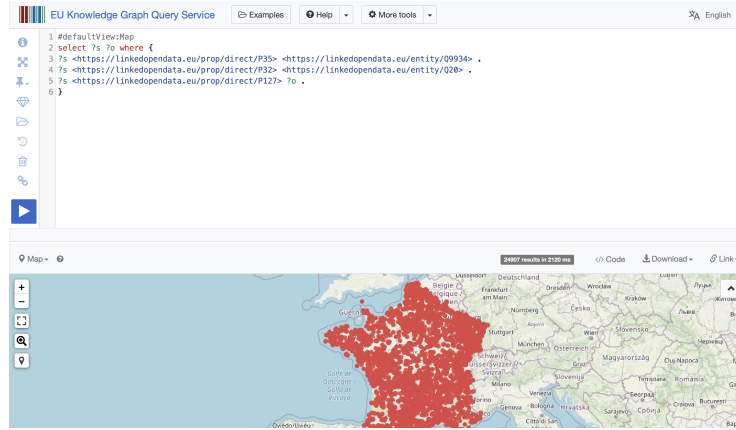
EU Knowledge Graph Query Service

Examples

Help

More tools

English

1 #defaultView:Map
2 select ?s ?o where {
3 ?s <https://linkedopendata.eu/prop/direct/P35> <https://linkedopendata.eu/entity/Q9934> .
4 ?s <https://linkedopendata.eu/prop/direct/P32> <https://linkedopendata.eu/entity/Q20> .
5 ?s <https://linkedopendata.eu/prop/direct/P127> ?o .
6 }

Map

24907 results in 2120 ms

Code

Download

Link

+

−

Düsseldorf

Frankfurt am Main

Wrocław

Kraków

Nürnberg

Česko

Slovensko

Österreich

Magyarország

Schweiz/Suisse/Svizzera/Svizra

Slovenija

Hrvatska

Golfe de Gascogne

Golfo de Bizkaia

Bologna

Srbija

Oviedo/Uviéu

Bern

Beograd